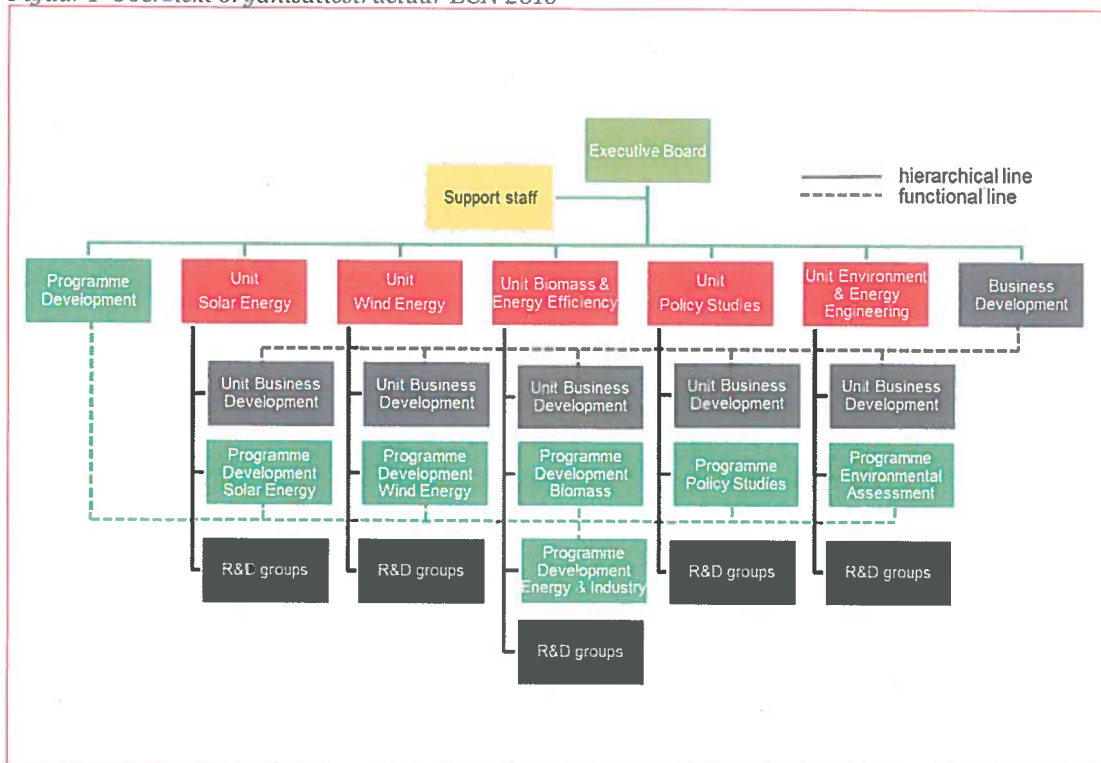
Figuur 1 Overzicht organisatiestructuur ECN 2010

Executive Board

Support staff

hierarchical line
functional line

Programme Development

Unit Solar Energy

Unit Wind Energy

Unit Biomass & Energy Efficiency

Unit Policy Studies

Unit Environment & Energy Engineering

Business Development

Unit Business Development

Unit Business Development

Unit Business Development

Unit Business Development

Unit Business Development

Programme Development Solar Energy

Programme Development Wind Energy

Programme Development Biomass

Programme Policy Studies

Programme Environmental Assessment

R&D groups

R&D groups

Programme Development Energy & Industry

R&D groups

R&D groups

R&D groups